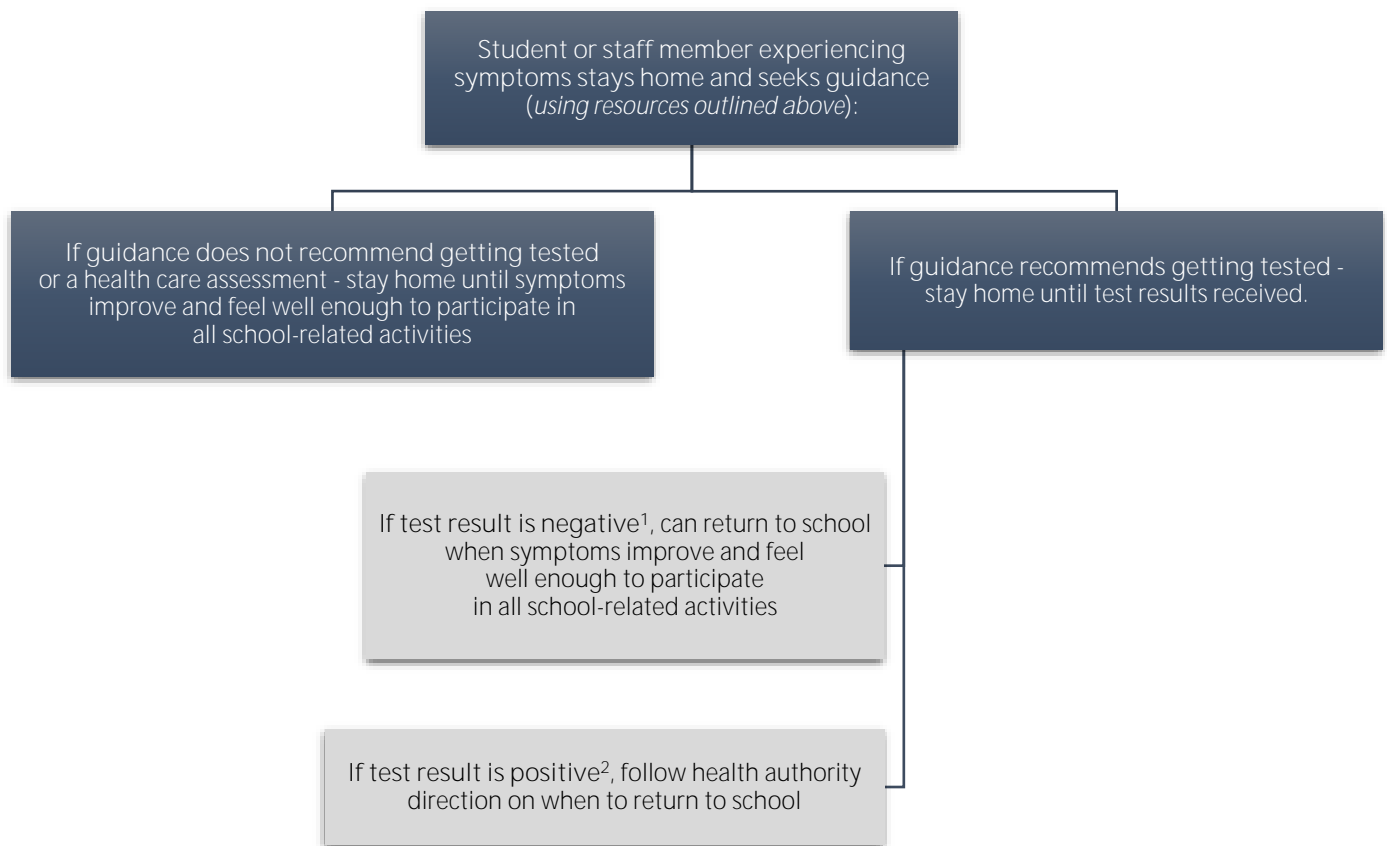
Student or staff member experiencing symptoms stays home and seeks guidance (*using resources outlined above*):

If guidance does not recommend getting tested or a health care assessment - stay home until symptoms improve and feel well enough to participate in all school-related activities

If guidance recommends getting tested - stay home until test results received.

If test result is negative$^1$, can return to school when symptoms improve and feel well enough to participate in all school-related activities

If test result is positive$^2$, follow health authority direction on when to return to school